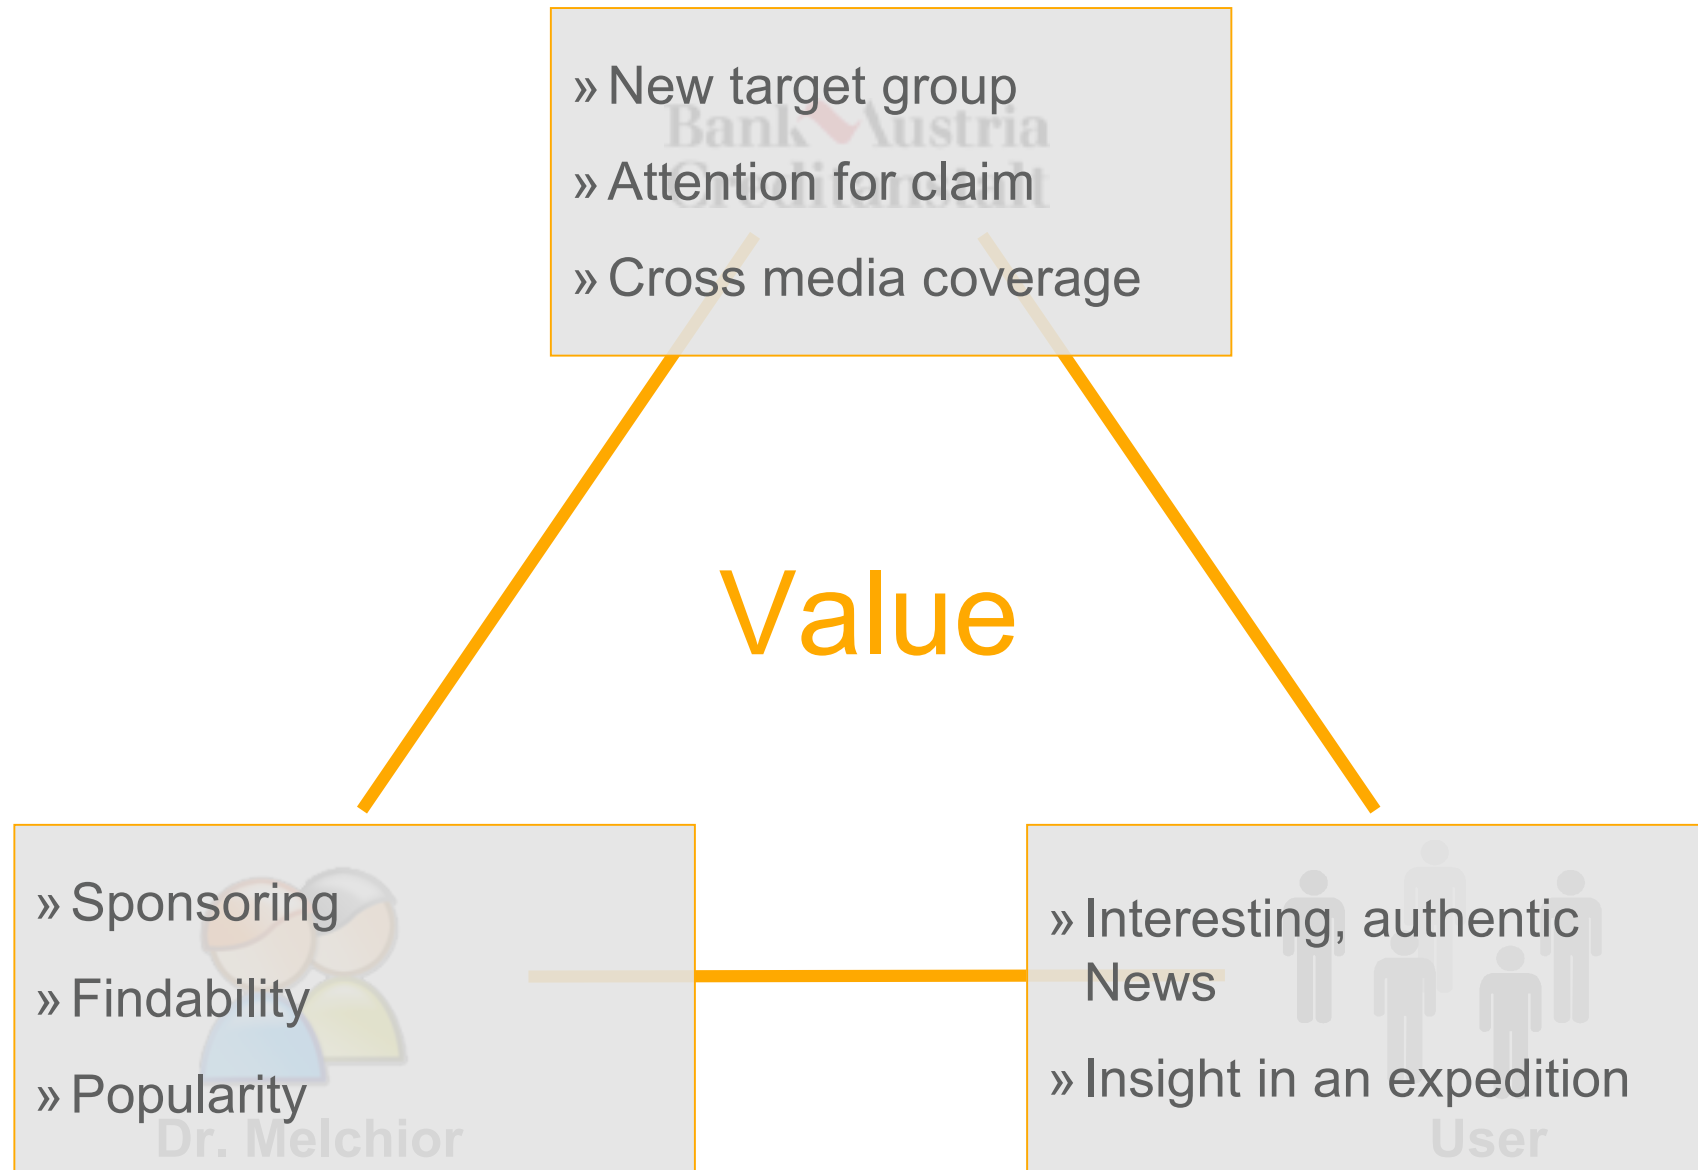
Bank Austria Creditanstalt

» New target group

» Attention for claim

» Cross media coverage

Value

» Sponsoring

» Findability

» Popularity

Dr. Melchior

» Interesting, authentic News

» Insight in an expedition

User